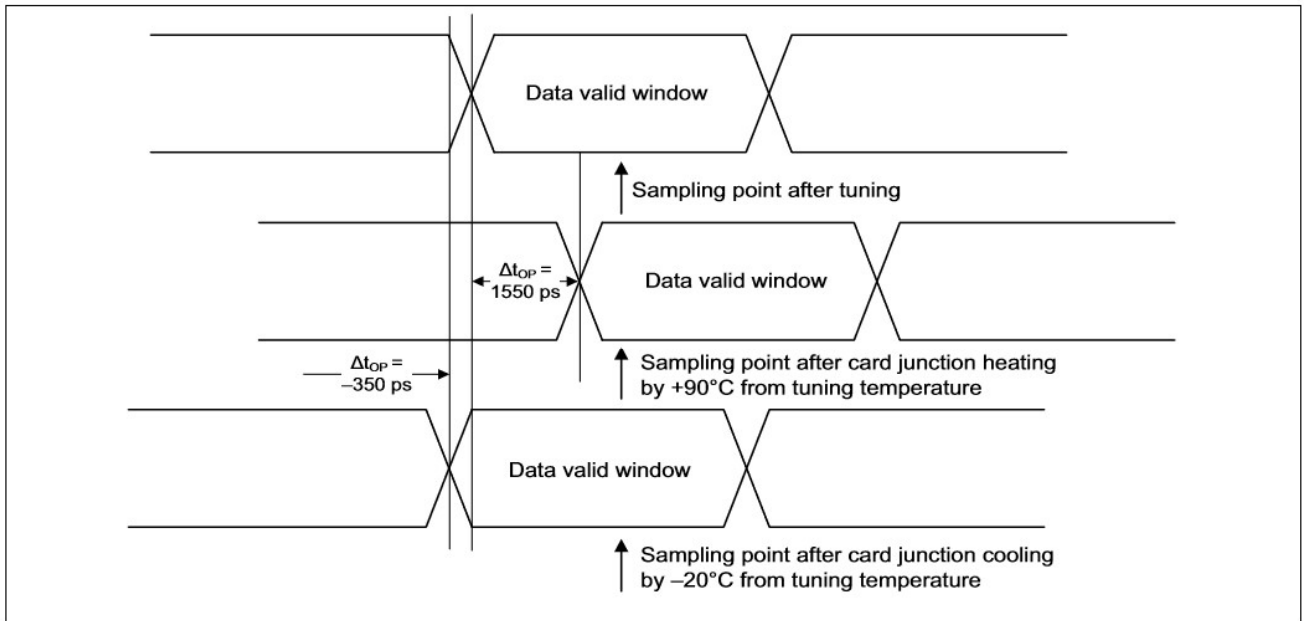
Data valid window

Sampling point after tuning

$\Delta t_{OP}$ = 1550 ps

Data valid window

$\Delta t_{OP}$ = –350 ps

Sampling point after card junction heating by +90°C from tuning temperature

Data valid window

Sampling point after card junction cooling by –20°C from tuning temperature